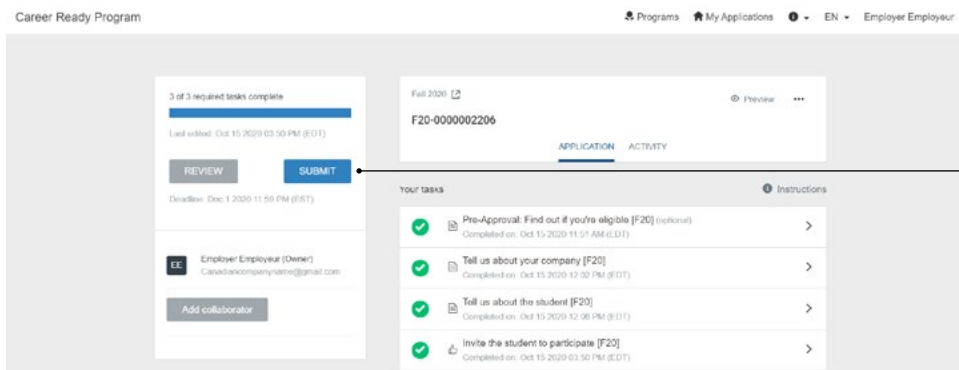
Career Ready Program

Programs My Applications EN Employer Employeur

3 of 3 required tasks complete

Last edited: Oct 15 2020 03:50 PM (EDT)

REVIEW SUBMIT

Deadline: Dec 1 2020 11:59 PM (EST)

EE Employer Employeur (Owner)
Canadiancompanyname@gmail.com

Add collaborator

Fall 2020

F20-0000002206

Preview •••

APPLICATION ACTIVITY

Your tasks

Instructions

Pre-Approval: Find out if you're eligible [F20] (optional)
Completed on: Oct 15 2020 11:51 AM (EDT)

Tell us about your company [F20]
Completed on: Oct 15 2020 12:02 PM (EDT)

Tell us about the student [F20]
Completed on: Oct 15 2020 12:06 PM (EDT)

Invite the student to participate [F20]
Completed on: Oct 15 2020 03:50 PM (EDT)